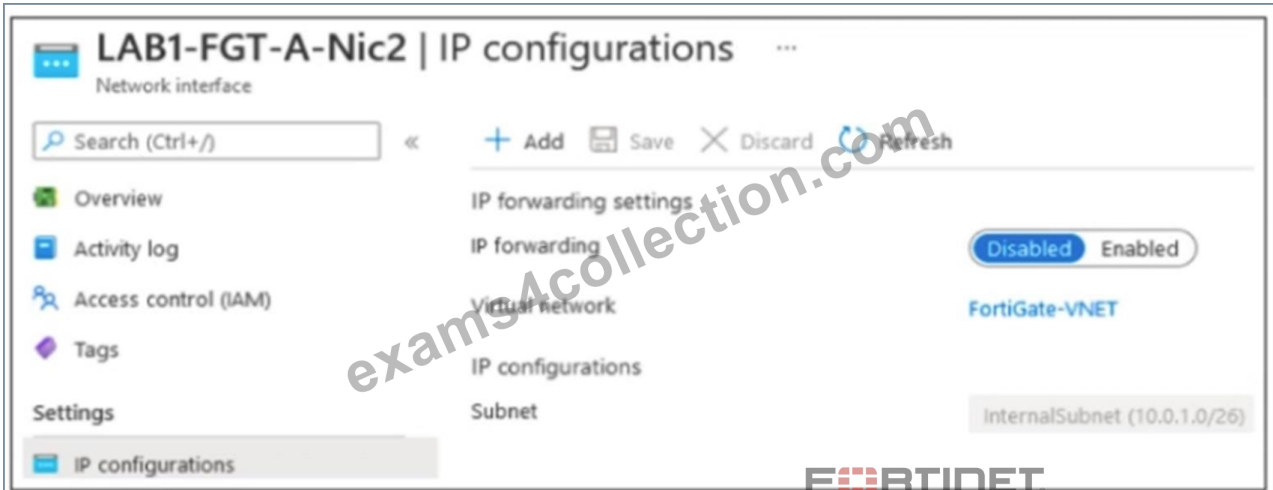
LAB1-FGT-A-Nic2 | IP configurations ...
Network interface

Search (Ctrl+/) «

Overview
Activity log
Access control (IAM)
Tags

Settings

IP configurations

+ Add Save Discard Refresh

IP forwarding settings
IP forwarding Disabled Enabled

Virtual network FortiGate-VNET

IP configurations

Subnet InternalSubnet (10.0.1.0/26)

exams4collection.com

F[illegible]RTINET